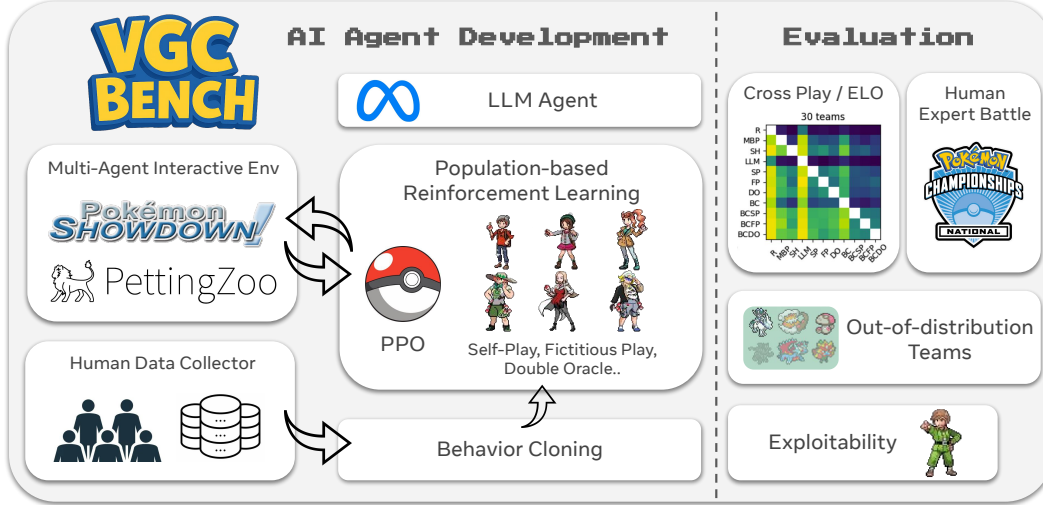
VGC BENCH

AI Agent Development

Evaluation

LLM Agent

Multi-Agent Interactive Env

Pokémon SHOWDOWN!

PettingZoo

Population-based Reinforcement Learning

PPO

Self-Play, Fictitious Play, Double Oracle..

Human Data Collector

Behavior Cloning

Cross Play / ELO

30 teams

R
MBP
SH
LLM
SP
FP
DO
BC
BCSP
BCFP
BCDO

R MBP SH LLM SP FP DO BC BCSP BCFP BCDO

Human Expert Battle

POKÉMON CHAMPIONSHIPS NATIONAL

Out-of-distribution Teams

Exploitability